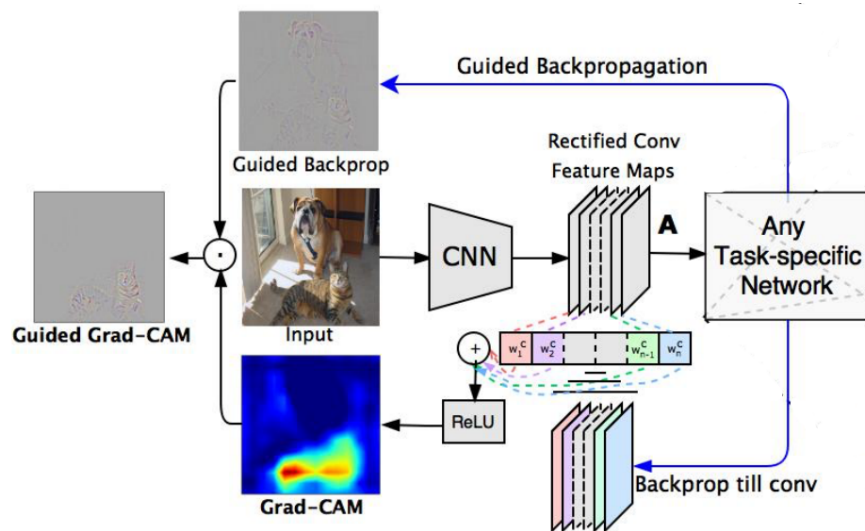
Guided Backpropagation

Guided Backprop

Rectified Conv Feature Maps

A

Any Task-specific Network

CNN

Input

Guided Grad-CAM

$\cdot$

$+$

$w_1^c$ $w_2^c$ $w_{n-1}^c$ $w_n^c$

ReLU

Grad-CAM

Backprop till conv